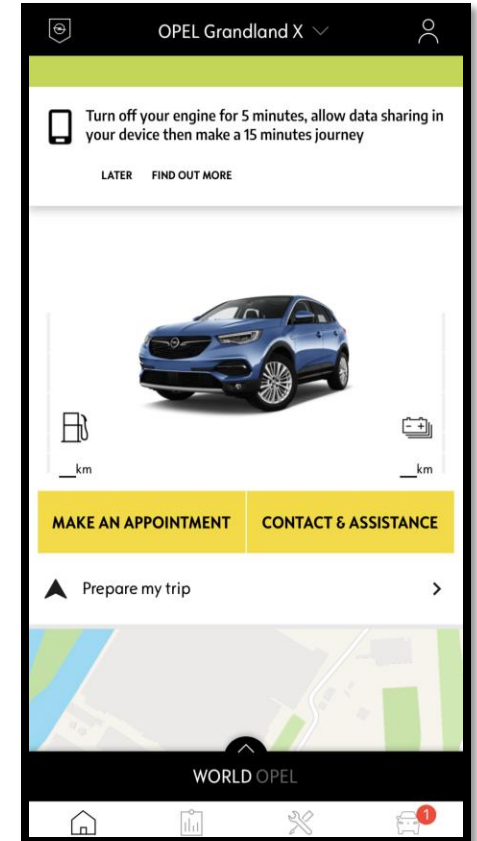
OPEL Grandland X

Turn off your engine for 5 minutes, allow data sharing in your device then make a 15 minutes journey

LATER FIND OUT MORE

__km

__km

MAKE AN APPOINTMENT

CONTACT & ASSISTANCE

Prepare my trip

WORLD OPEL

1